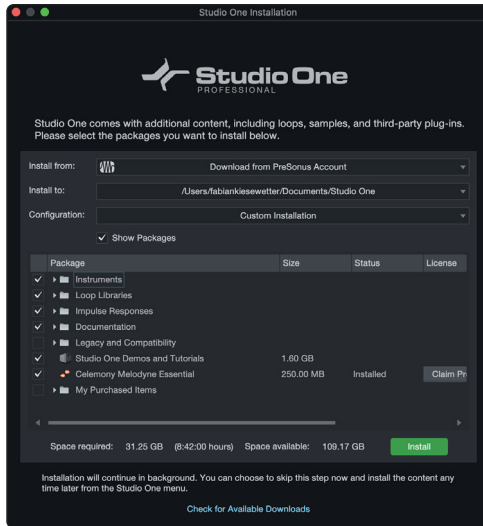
Studio One Installation

Studio One
PROFESSIONAL

Studio One comes with additional content, including loops, samples, and third-party plug-ins. Please select the packages you want to install below.

Install from: Download from PreSonus Account
Install to: /Users/fabiankiesewetter/Documents/Studio One
Configuration: Custom Installation
✓ Show Packages

| | Package | Size | Status | License |
|---|---|---|---|---|
| ✓ | Instruments | | | |
| ✓ | Loop Libraries | | | |
| ✓ | Impulse Responses | | | |
| ✓ | Documentation | | | |
| | Legacy and Compatibility | | | |
| ✓ | Studio One Demos and Tutorials | 1.60 GB | | |
| ✓ | Celemony Melodyne Essential | 250.00 MB | Installed | Claim Pr |
| | My Purchased Items | | | |

Space required: 31.25 GB (6:42:00 hours) Space available: 109.17 GB Install

Installation will continue in background. You can choose to skip this step now and install the content any time later from the Studio One menu.

Check for Available Downloads